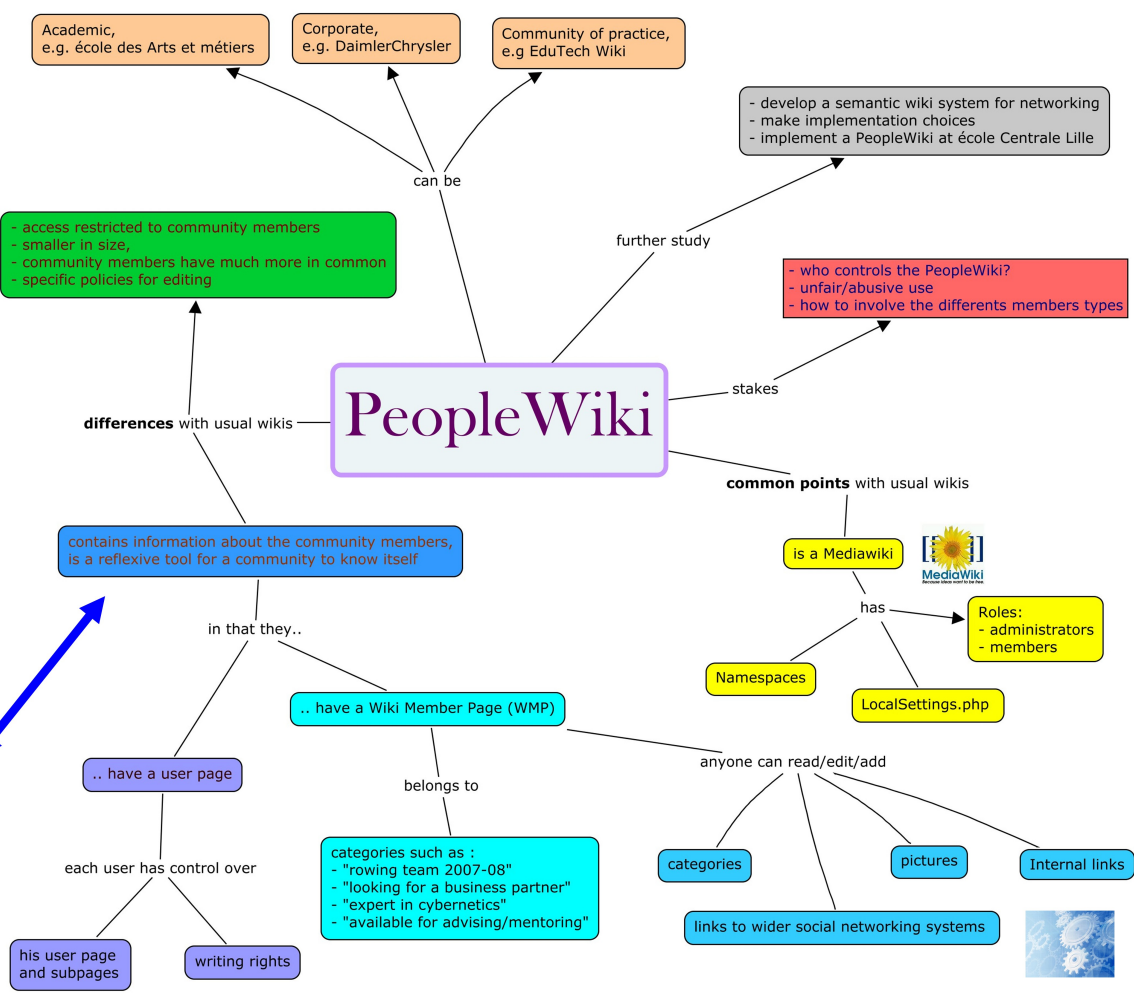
Academic,
e.g. école des Arts et métiers

Corporate,
e.g. DaimlerChrysler

Community of practice,
e.g EduTech Wiki

can be

- develop a semantic wiki system for networking
- make implementation choices
- implement a PeopleWiki at école Centrale Lille

further study

- access restricted to community members
- smaller in size,
- community members have much more in common
- specific policies for editing

- who controls the PeopleWiki?
- unfair/abusive use
- how to involve the differents members types

stakes

**differences** with usual wikis

PeopleWiki

**common points** with usual wikis

contains information about the community members,
is a reflexive tool for a community to know itself

is a Mediawiki

MediaWiki

has

Roles:
- administrators
- members

in that they..

Namespaces

LocalSettings.php

.. have a Wiki Member Page (WMP)

anyone can read/edit/add

.. have a user page

belongs to

each user has control over

categories such as :
- "rowing team 2007-08"
- "looking for a business partner"
- "expert in cybernetics"
- "available for advising/mentoring"

categories

pictures

Internal links

links to wider social networking systems

his user page
and subpages

writing rights